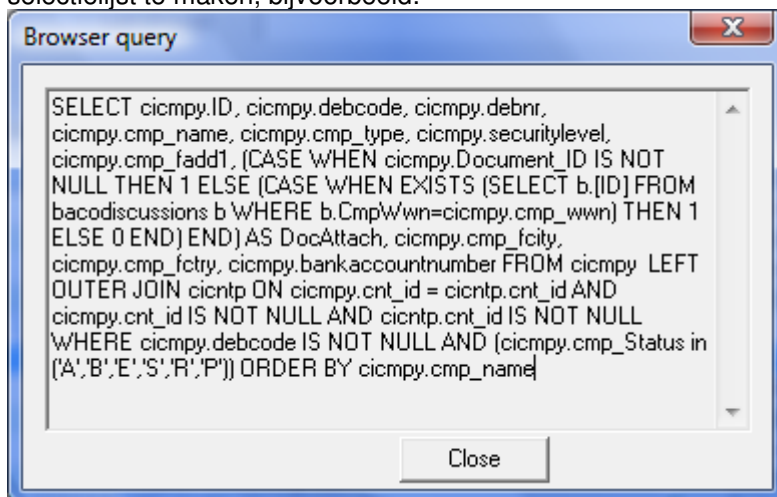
selectielijst te maken, bijvoorbeeld:

Browser query

SELECT cicmpy.ID, cicmpy.debcode, cicmpy.debnr, cicmpy.cmp_name, cicmpy.cmp_type, cicmpy.securitylevel, cicmpy.cmp_fadd1, (CASE WHEN cicmpy.Document_ID IS NOT NULL THEN 1 ELSE (CASE WHEN EXISTS (SELECT b.[ID] FROM bacodiscussions b WHERE b.CmpWwn=cicmpy.cmp_wwn) THEN 1 ELSE 0 END) END) AS DocAttach, cicmpy.cmp_fcity, cicmpy.cmp_fctry, cicmpy.bankaccountnumber FROM cicmpy LEFT OUTER JOIN cicntp ON cicmpy.cnt_id = cicntp.cnt_id AND cicmpy.cnt_id IS NOT NULL AND cicntp.cnt_id IS NOT NULL WHERE cicmpy.debcode IS NOT NULL AND (cicmpy.cmp_Status in ('A','B','E','S','R','P')) ORDER BY cicmpy.cmp_name

Close